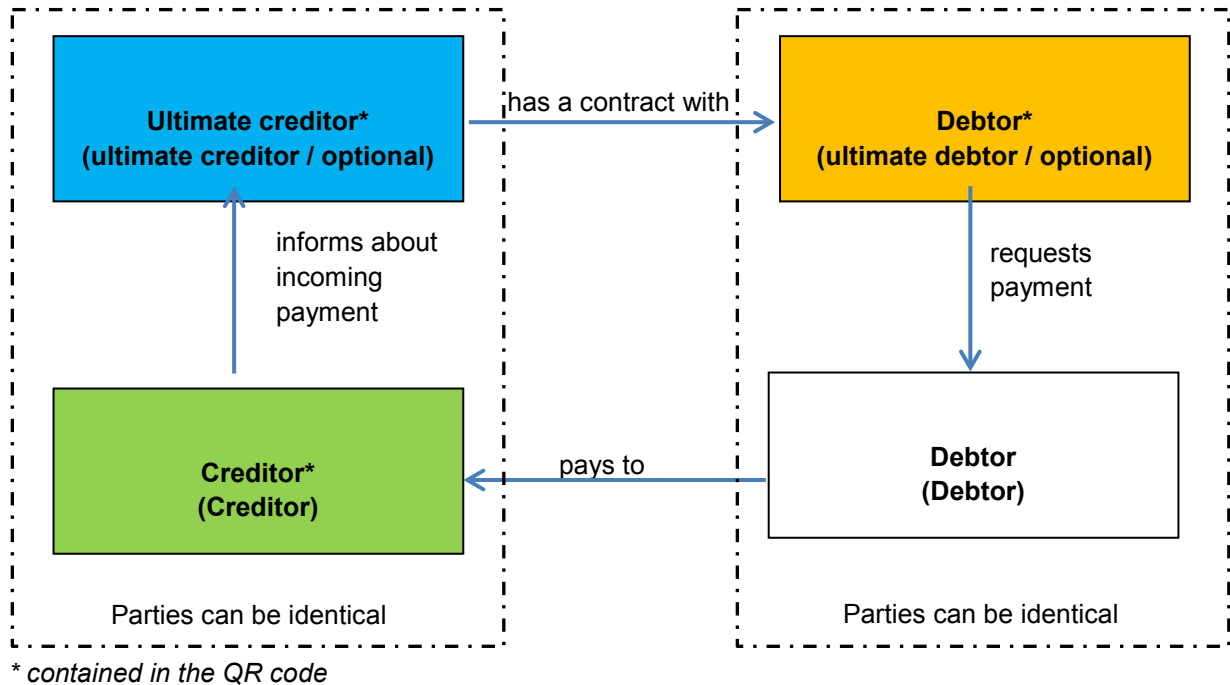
Ultimate creditor*
(ultimate creditor / optional)

has a contract with

Debtor*
(ultimate debtor / optional)

informs about incoming payment

requests payment

Creditor*
(Creditor)

pays to

Debtor
(Debtor)

Parties can be identical

Parties can be identical

* contained in the QR code